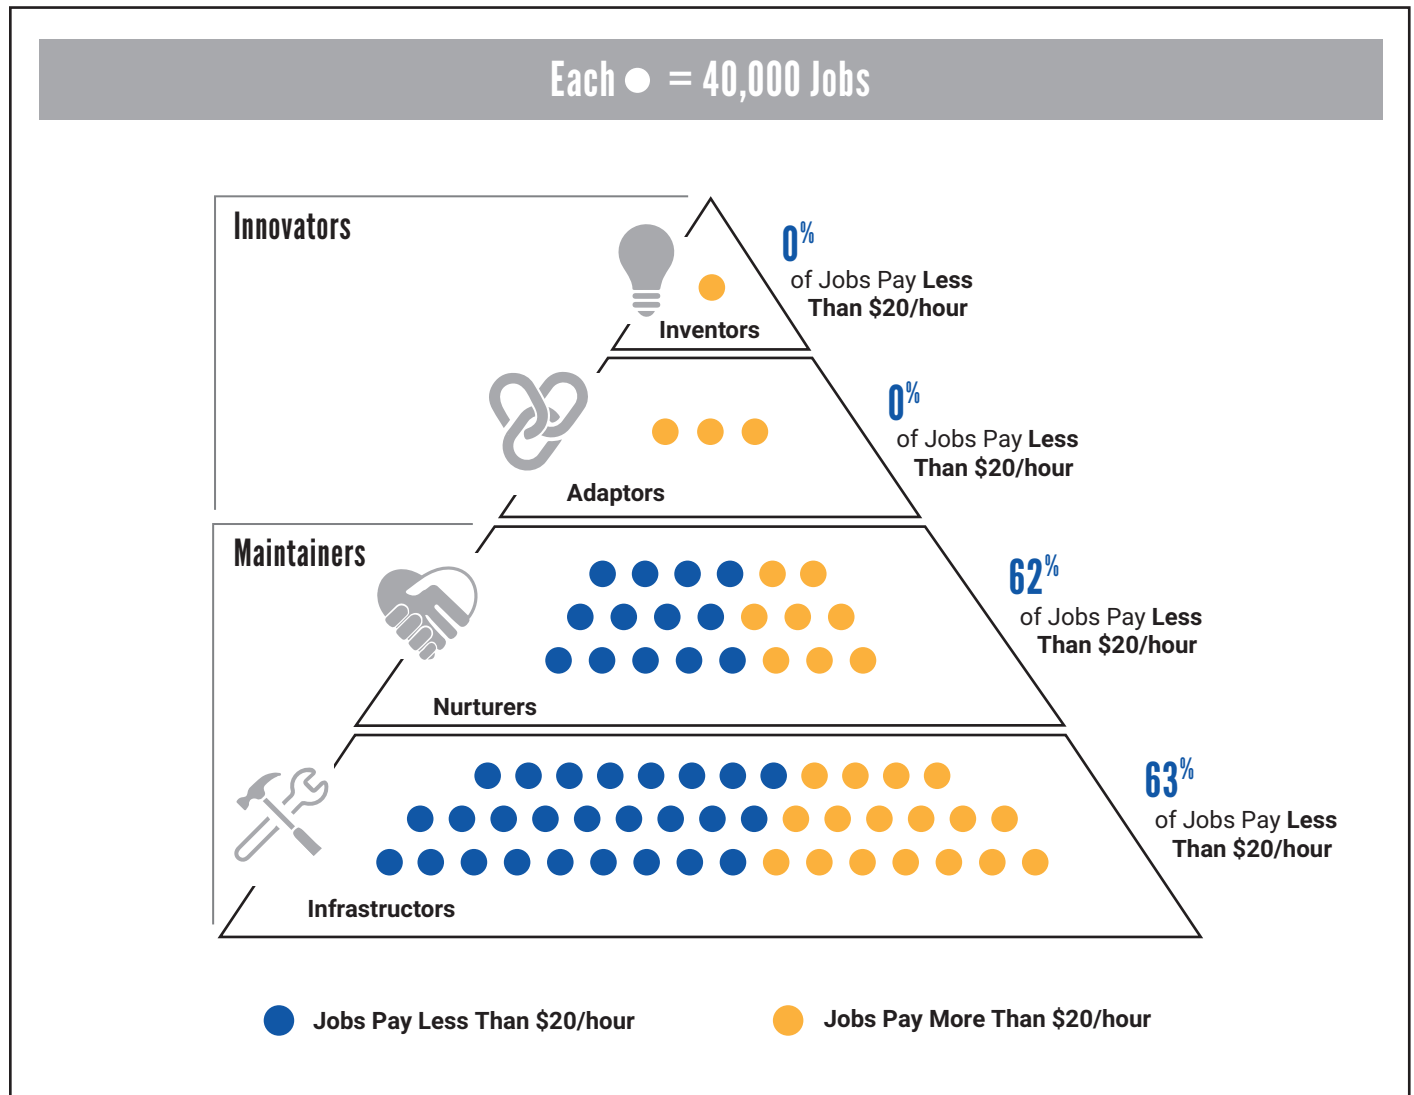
Each ● = 40,000 Jobs

Innovators

Inventors

0%
of Jobs Pay Less Than $20/hour

Adaptors

0%
of Jobs Pay Less Than $20/hour

Maintainers

Nurturers

62%
of Jobs Pay Less Than $20/hour

Infrastructors

63%
of Jobs Pay Less Than $20/hour

Jobs Pay Less Than $20/hour

Jobs Pay More Than $20/hour